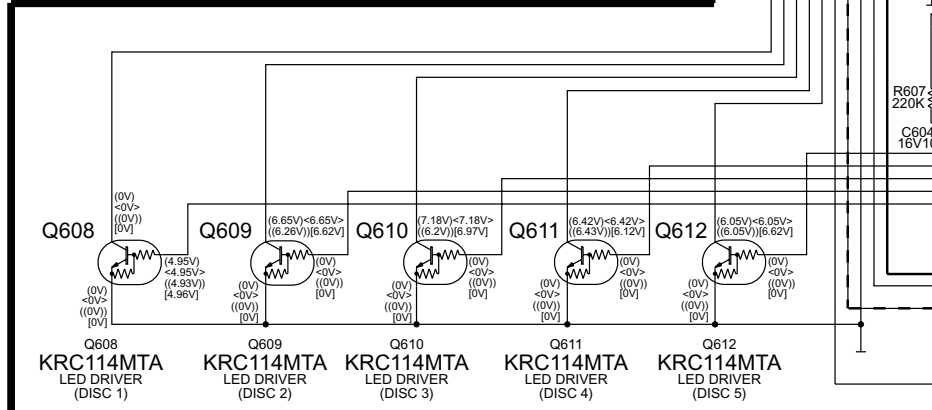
R607
220K

C604
16V10

(0V)
<0V>
((0V))
[0V]

Q608

(4.95V)
<4.95V>
((4.93V))
[4.96V]

(0V)
<0V>
((0V))
[0V]

Q609

(6.65V)<6.65V>
((6.26V))[6.62V]

(0V)
<0V>
((0V))
[0V]

(0V)
<0V>
((0V))
[0V]

Q610

(7.18V)<7.18V>
((6.2V))[6.97V]

(0V)
<0V>
((0V))
[0V]

(0V)
<0V>
((0V))
[0V]

Q611

(6.42V)<6.42V>
((6.43V))[6.12V]

(0V)
<0V>
((0V))
[0V]

(0V)
<0V>
((0V))
[0V]

Q612

(6.05V)<6.05V>
((6.05V))[6.62V]

(0V)
<0V>
((0V))
[0V]

(0V)
<0V>
((0V))
[0V]

Q608
KRC114MTA
LED DRIVER
(DISC 1)

Q609
KRC114MTA
LED DRIVER
(DISC 2)

Q610
KRC114MTA
LED DRIVER
(DISC 3)

Q611
KRC114MTA
LED DRIVER
(DISC 4)

Q612
KRC114MTA
LED DRIVER
(DISC 5)